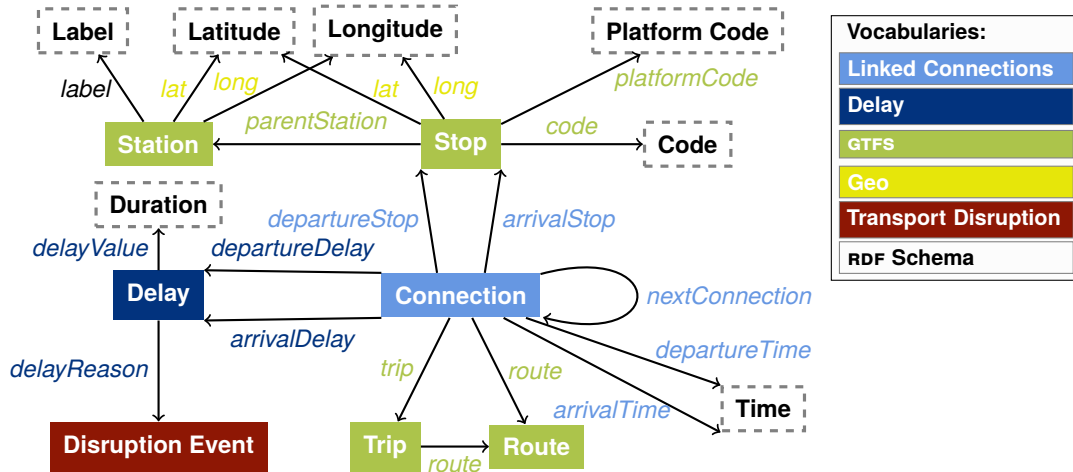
Label
Latitude
Longitude
Platform Code
label
lat
long
lat
long
platformCode
Station
parentStation
Stop
code
Code
Duration
departureStop
arrivalStop
delayValue
departureDelay
Delay
Connection
nextConnection
arrivalDelay
departureTime
delayReason
trip
route
arrivalTime
Time
Disruption Event
Trip
route
Route

Vocabularies:
Linked Connections
Delay
GTFS
Geo
Transport Disruption
RDF Schema